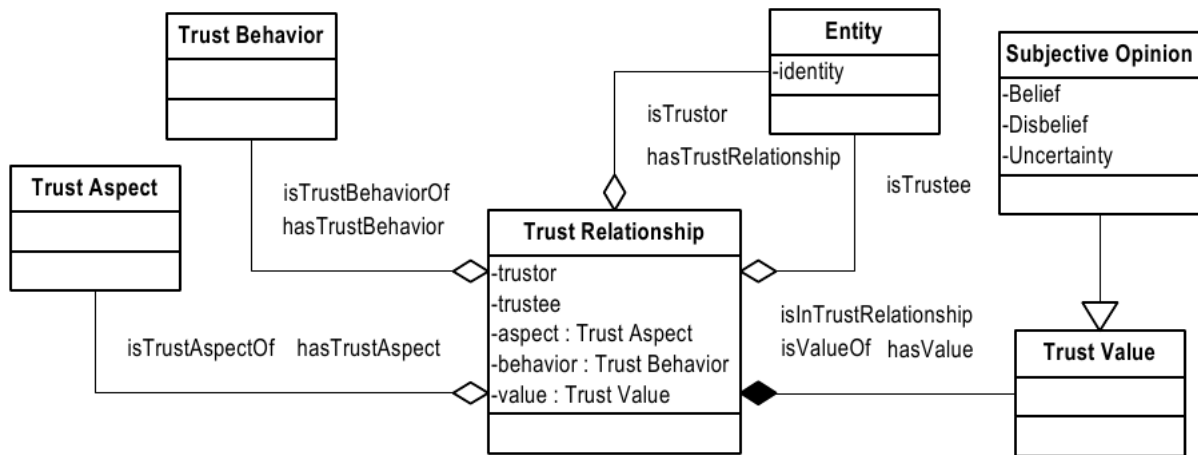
Trust Behavior

Entity
-identity

Subjective Opinion
-Belief
-Disbelief
-Uncertainty

isTrustor

hasTrustRelationship

isTrustee

Trust Aspect

isTrustBehaviorOf
hasTrustBehavior

Trust Relationship
-trustor
-trustee
-aspect : Trust Aspect
-behavior : Trust Behavior
-value : Trust Value

isTrustAspectOf hasTrustAspect

isInTrustRelationship
isValueOf hasValue

Trust Value